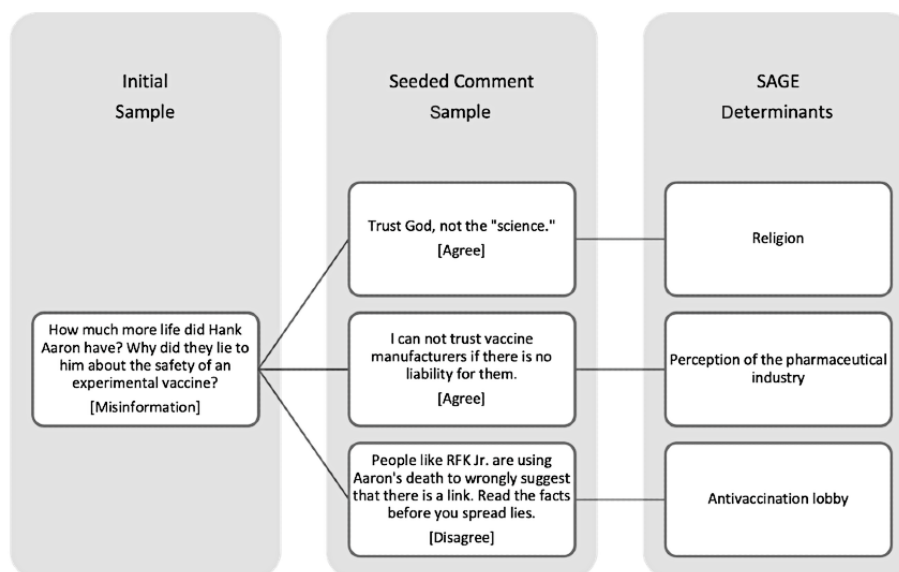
Initial Sample

How much more life did Hank Aaron have? Why did they lie to him about the safety of an experimental vaccine?
[Misinformation]

Seeded Comment Sample

Trust God, not the "science."
[Agree]

I can not trust vaccine manufacturers if there is no liability for them.
[Agree]

People like RFK Jr. are using Aaron's death to wrongly suggest that there is a link. Read the facts before you spread lies.
[Disagree]

SAGE Determinants

Religion

Perception of the pharmaceutical industry

Antivaccination lobby